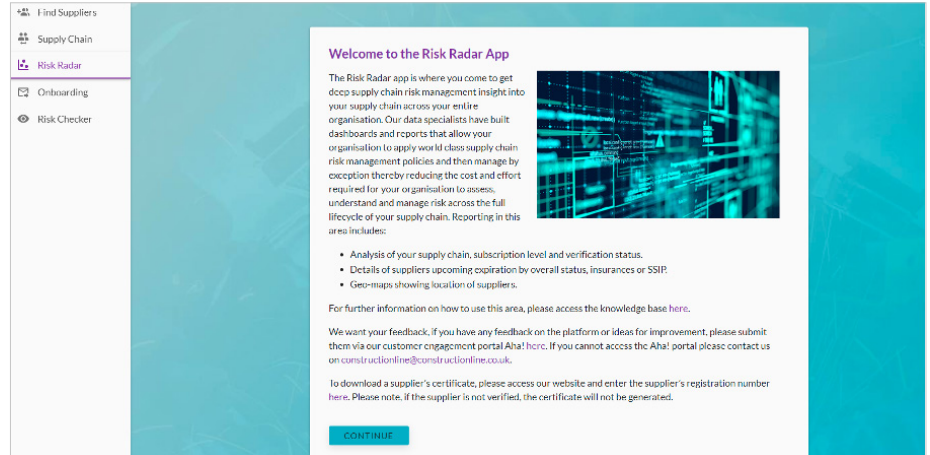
Find Suppliers
Supply Chain
Risk Radar
Onboarding
Risk Checker

Welcome to the Risk Radar App

The Risk Radar app is where you come to get deep supply chain risk management insight into your supply chain across your entire organisation. Our data specialists have built dashboards and reports that allow your organisation to apply world class supply chain risk management policies and then manage by exception thereby reducing the cost and effort required for your organisation to assess, understand and manage risk across the full lifecycle of your supply chain. Reporting in this area includes:

- Analysis of your supply chain, subscription level and verification status.
- Details of suppliers upcoming expiration by overall status, insurances or SSIP.
- Geo-maps showing location of suppliers.

For further information on how to use this area, please access the knowledge base here.

We want your feedback, if you have any feedback on the platform or ideas for improvement, please submit them via our customer engagement portal Aha! here. If you cannot access the Aha! portal please contact us on constructionline@constructionline.co.uk.

To download a supplier's certificate, please access our website and enter the supplier's registration number here. Please note, if the supplier is not verified, the certificate will not be generated.

CONTINUE